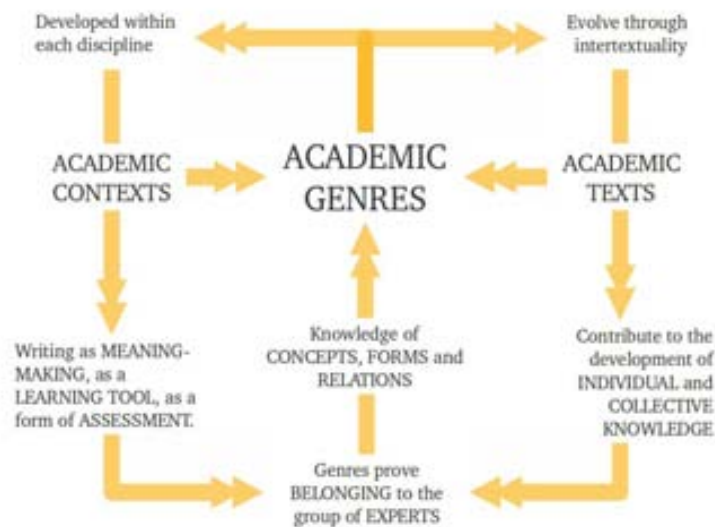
Developed within each discipline

Evolve through intertextuality

ACADEMIC CONTEXTS

ACADEMIC GENRES

ACADEMIC TEXTS

Writing as MEANING-MAKING, as a LEARNING TOOL, as a form of ASSESSMENT.

Knowledge of CONCEPTS, FORMS and RELATIONS

Contribute to the development of INDIVIDUAL and COLLECTIVE KNOWLEDGE

Genres prove BELONGING to the group of EXPERTS